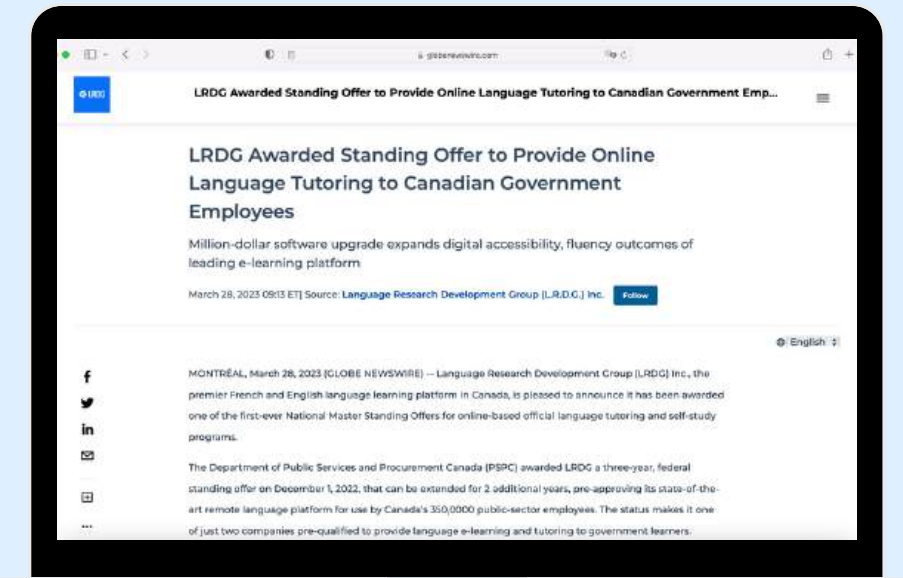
globenewswire.com

LRDG

LRDG Awarded Standing Offer to Provide Online Language Tutoring to Canadian Government Emp...

LRDG Awarded Standing Offer to Provide Online Language Tutoring to Canadian Government Employees

Million-dollar software upgrade expands digital accessibility, fluency outcomes of leading e-learning platform

March 28, 2023 09:13 ET | Source: Language Research Development Group (L.R.D.G.) Inc.

Follow

English

MONTRÉAL, March 28, 2023 (GLOBE NEWSWIRE) -- Language Research Development Group (LRDG) Inc., the premier French and English language learning platform in Canada, is pleased to announce it has been awarded one of the first-ever National Master Standing Offers for online-based official language tutoring and self-study programs.

The Department of Public Services and Procurement Canada (PSPC) awarded LRDG a three-year, federal standing offer on December 1, 2022, that can be extended for 2 additional years, pre-approving its state-of-the-art remote language platform for use by Canada's 350,0000 public-sector employees. The status makes it one of just two companies pre-qualified to provide language e-learning and tutoring to government learners.